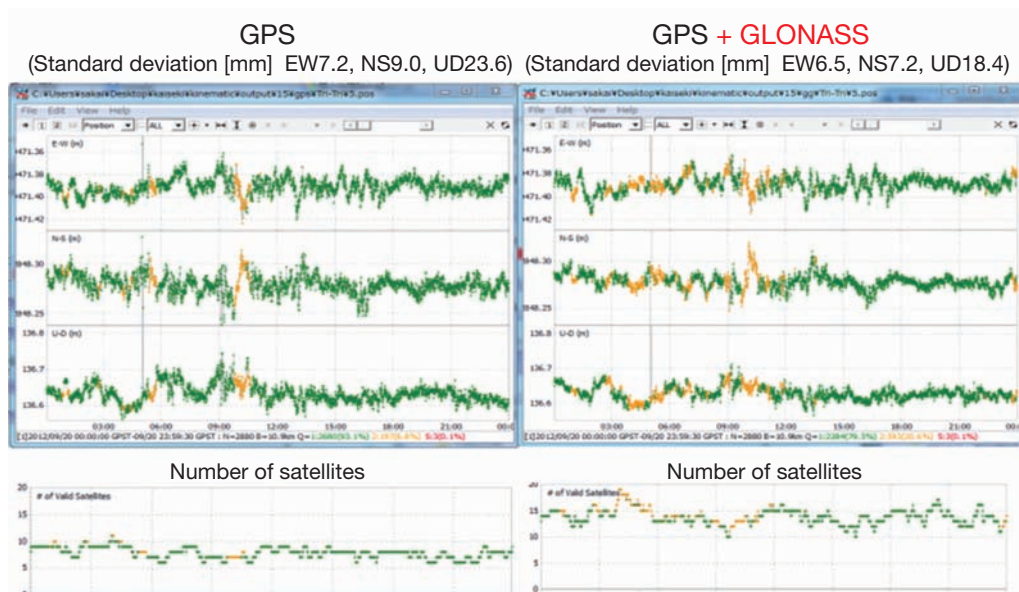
GPS
(Standard deviation [mm] EW7.2, NS9.0, UD23.6)

GPS + GLONASS
(Standard deviation [mm] EW6.5, NS7.2, UD18.4)

C:¥Users¥sakai¥Desktop¥kaiseki¥kinematic¥output¥15¥gps¥Tri-Tri¥5.pos
File Edit View Help
Position ALL
E-W (m)
471.36
471.38
471.40
471.42
N-S (m)
848.30
848.25
U-D (m)
136.8
136.7
136.6
03:00 06:00 09:00 12:00 15:00 18:00 21:00 00:0
[1]2012/09/20 00:00:00 GPST-09/20 23:59:30 GPST : N=2880 B=10.9km Q=1:2680(93.1%) 2:197(6.8%) 5:3(0.1%)

C:¥Users¥sakai¥Desktop¥kaiseki¥kinematic¥output¥15¥gg¥Tri-Tri¥5.pos
File Edit View Help
Position ALL
E-W (m)
471.36
471.38
471.40
471.42
N-S (m)
848.30
848.25
U-D (m)
136.8
136.7
136.6
03:00 06:00 09:00 12:00 15:00 18:00 21:00 00:0
[1]2012/09/20 00:00:00 GPST-09/20 23:59:30 GPST : N=2880 B=10.9km Q=1:2284(79.3%) 2:593(20.6%) 5:3(0.1%)

Number of satellites
20
# of Valid Satellites
15
10
5

Number of satellites
20
# of Valid Satellites
15
10
5
0